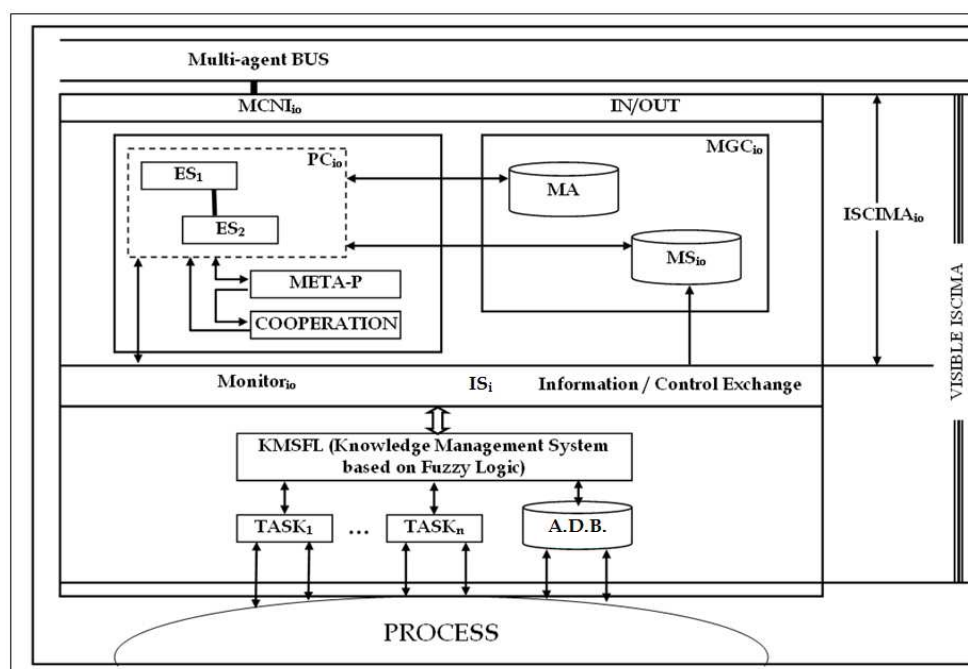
Multi-agent BUS

$MCNI_{io}$

IN/OUT

$PC_{io}$

$ES_1$

$ES_2$

META-P

COOPERATION

$MGC_{io}$

MA

$MS_{io}$

$ISCIMA_{io}$

VISIBLE ISCIMA

$Monitor_{io}$

$IS_i$

Information / Control Exchange

KMSFL (Knowledge Management System based on Fuzzy Logic)

$TASK_1$

...

$TASK_n$

A.D.B.

PROCESS